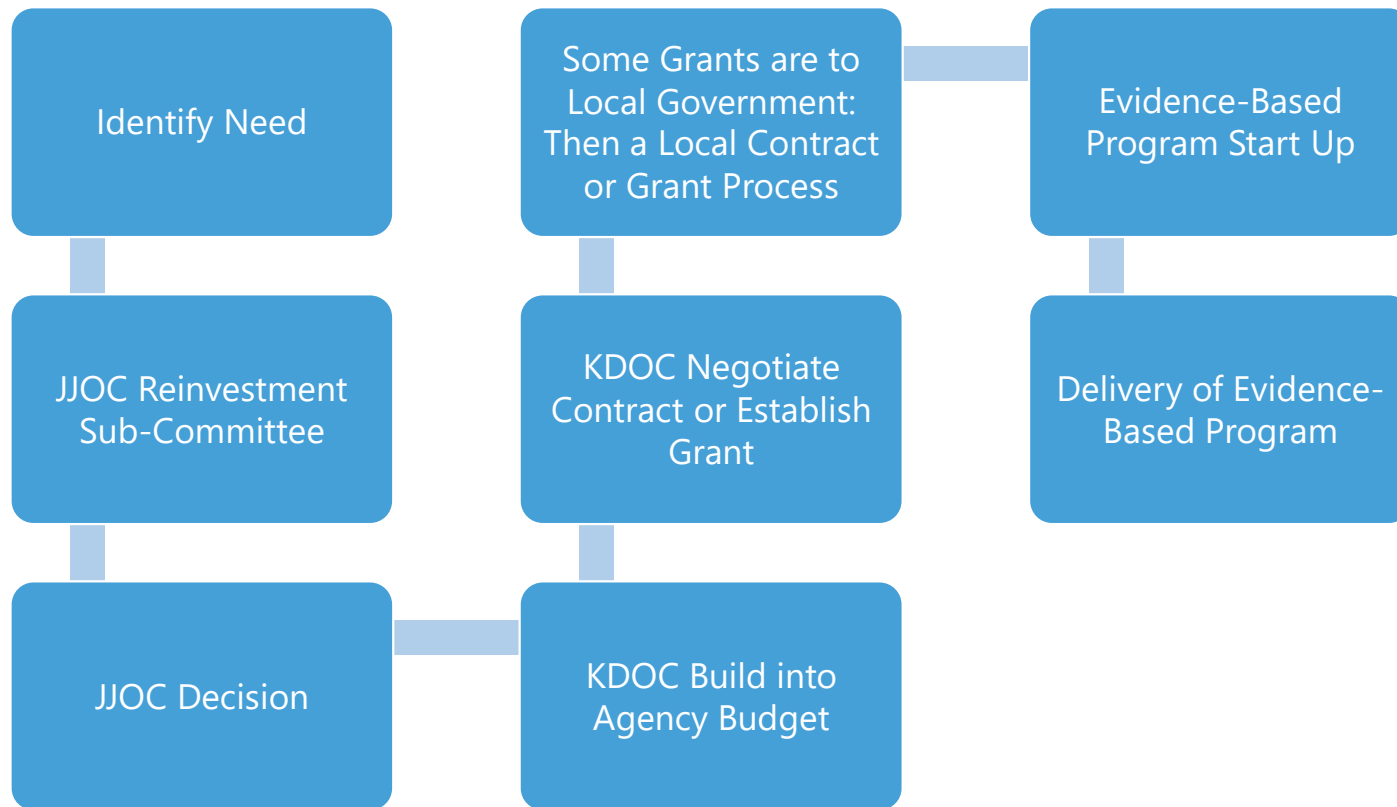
Identify Need

JJOC Reinvestment Sub-Committee

JJOC Decision

KDOC Build into Agency Budget

KDOC Negotiate Contract or Establish Grant

Some Grants are to Local Government: Then a Local Contract or Grant Process

Evidence-Based Program Start Up

Delivery of Evidence-Based Program